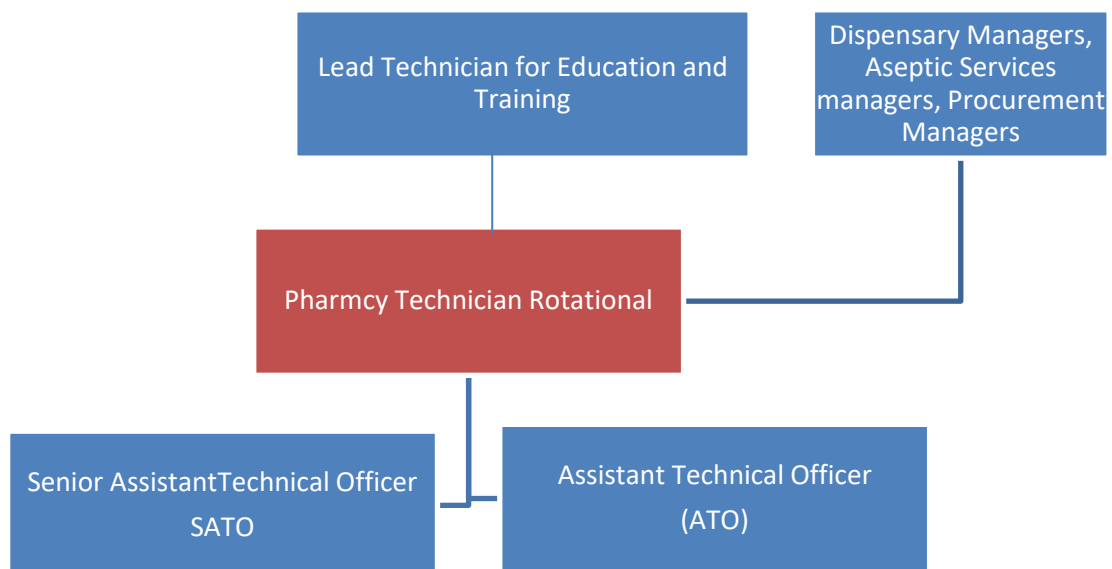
Lead Technician for Education and Training

Dispensary Managers, Aseptic Services managers, Procurement Managers

Pharmcy Technician Rotational

Senior AssistantTechnical Officer SATO

Assistant Technical Officer (ATO)